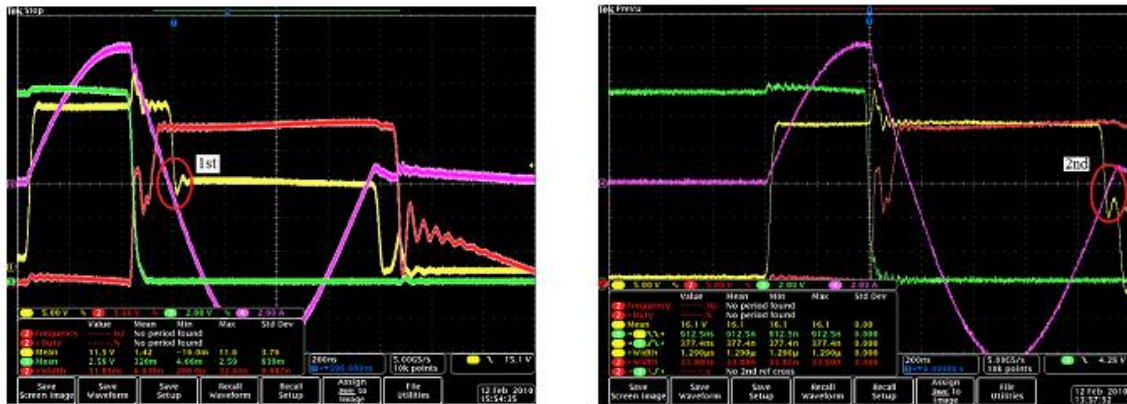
Tek Stop

1st

5.00 V 2 5.00 V 3 2.00 V 4 2.00 A

| | Value | Mean | Min | Max | Std Dev |
|---|---|---|---|---|---|
| 2 Frequency | ----Hz | No period found | | | |
| 2 + Duty | ----% | No period found | | | |
| 1 Mean | 11.5 V | 1.42 | -16.0m | 11.6 | 3.76 |
| 2 Mean | 2.55 V | 324m | 4.66m | 2.59 | 939m |
| 2 +Width | 11.8ns | 4.63ns | 280.0p | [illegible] | 5.087n |

200ns
5.00GS/s
10k points
1 ∖ 15.1 V

Save Screen Image | Save Waveform | Save Setup | Recall Waveform | Recall Setup | Assign Save to Image | File Utilities

12 Feb 2019
15:54:35

Tek PreVu

2nd

5.00 V 2 5.00 V 3 2.00 V 4 2.00 A

| | Value | Mean | Min | Max | Std Dev |
|---|---|---|---|---|---|
| 2 Frequency | ----Hz | No period found | | | |
| 2 + Duty | ----% | No period found | | | |
| 1 Mean | 16.1 V | 16.1 | 16.1 | 16.1 | 0.000 |
| 1 | 512.5ns | 512.5n | 512.5n | 512.5n | 0.000 |
| 1 | 377.4ns | 377.4n | 377.4n | 377.4n | 0.000 |
| 1 +Width | 1.290µs | 1.290µ | 1.290µ | 1.290µ | 0.000 |
| 2 +Width | 33.80ns | 33.80n | 33.80n | 33.80n | 0.000 |
| 2 | | No 2nd ref cross | | | |

200ns
5.00GS/s
10k points
3 ∖ 4.28 V

Save Screen Image | Save Waveform | Save Setup | Recall Waveform | Recall Setup | Assign Save to Image | File Utilities

12 Feb 2019
13:57:52